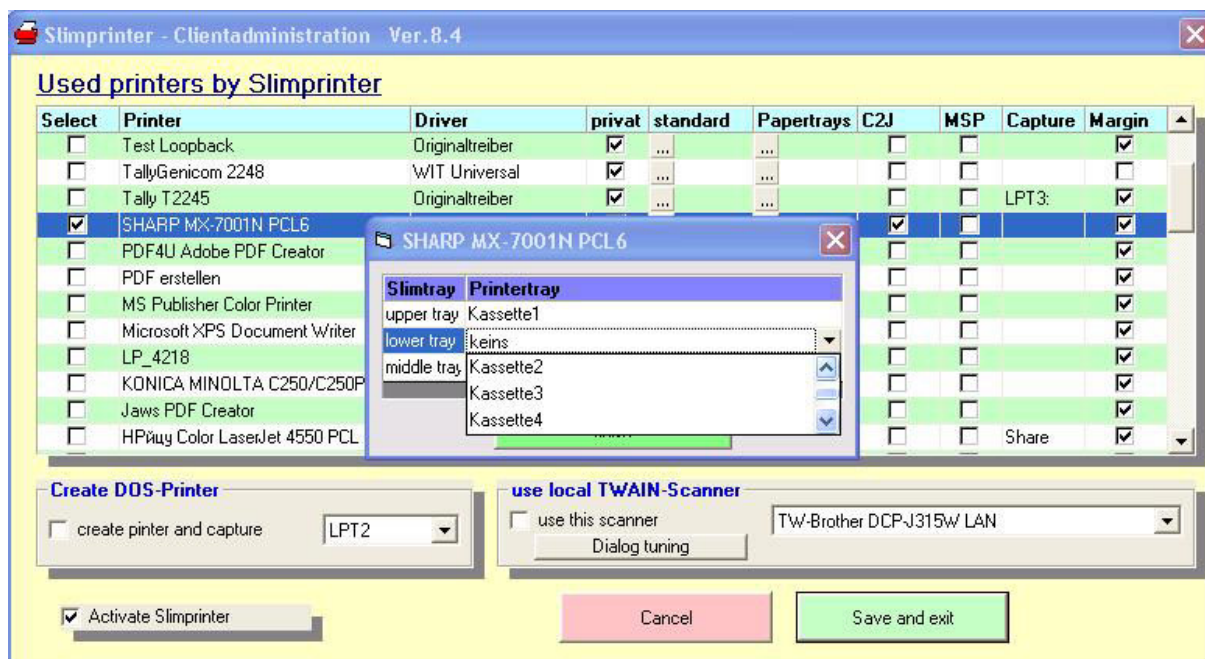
Slimprinter - Clientadministration Ver.8.4

Used printers by Slimprinter

| Select | Printer | Driver | privat | standard | Papertrays | C2J | MSP | Capture | Margin |
|---|---|---|---|---|---|---|---|---|---|
| ☐ | Test Loopback | Originaltreiber | ☑ | ... | ... | ☐ | ☐ | | ☑ |
| ☐ | TallyGenicom 2248 | WIT Universal | ☑ | ... | ... | ☐ | ☐ | | ☐ |
| ☐ | Tally T2245 | Originaltreiber | ☑ | ... | ... | ☐ | ☐ | LPT3: | ☑ |
| ☑ | SHARP MX-7001N PCL6 | | | | | ☑ | ☐ | | ☑ |
| ☐ | PDF4U Adobe PDF Creator | | | | | ☐ | ☐ | | ☑ |
| ☐ | PDF erstellen | | | | | ☐ | ☐ | | ☑ |
| ☐ | MS Publisher Color Printer | | | | | ☐ | ☐ | | ☑ |
| ☐ | Microsoft XPS Document Writer | | | | | ☐ | ☐ | | ☑ |
| ☐ | LP_4218 | | | | | ☐ | ☐ | | ☑ |
| ☐ | KONICA MINOLTA C250/C250P | | | | | ☐ | ☐ | | ☑ |
| ☐ | Jaws PDF Creator | | | | | ☐ | ☐ | | ☑ |
| ☐ | HPйцу Color LaserJet 4550 PCL | | | | | ☐ | ☐ | Share | ☑ |

SHARP MX-7001N PCL6

| Slimtray | Printertray |
|---|---|
| upper tray | Kassette1 |
| lower tray | keins |
| middle tray | |

Kassette2
Kassette3
Kassette4

Create DOS-Printer
create pinter and capture
LPT2

use local TWAIN-Scanner
use this scanner
TW-Brother DCP-J315W LAN
Dialog tuning

Activate Slimprinter

Cancel

Save and exit